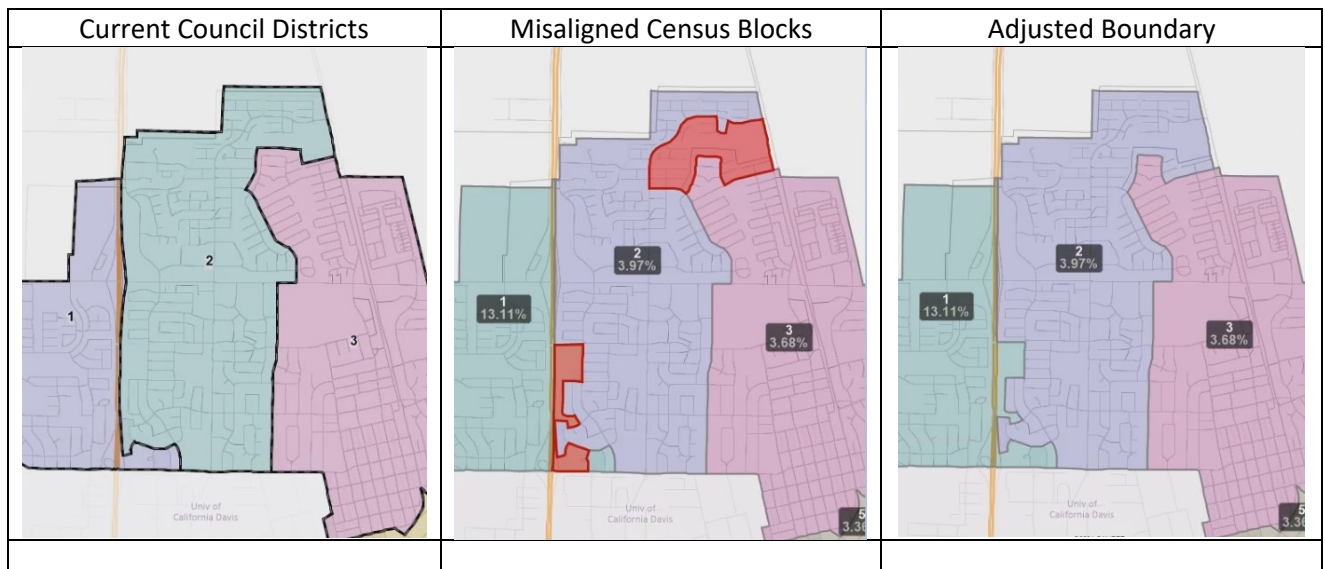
| Current Council Districts | Misaligned Census Blocks | Adjusted Boundary |
|---|---|---|
| 2<br>1<br>3<br>Univ of California Davis | 2 3.97%<br>1 13.11%<br>3 3.68%<br>Univ of California Davis<br>5 3.3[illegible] | 2 3.97%<br>1 13.11%<br>3 3.68%<br>Univ of California Davis<br>5 3.3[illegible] |
| | | |